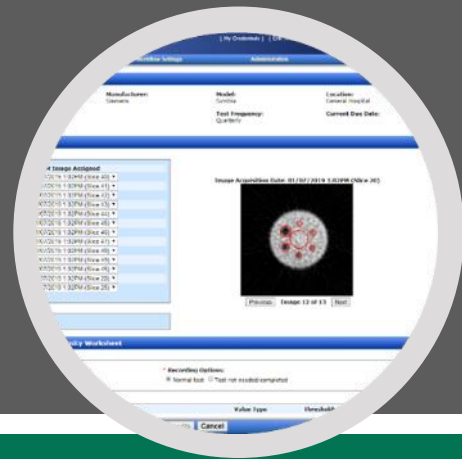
| My Credentials | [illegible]

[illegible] Settings

Administration

Manufacturer:
Siemens

Model:
Symbia

Location:
General Hospital

Test Frequency:
Quarterly

Current Due Date:

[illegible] Image Assigned

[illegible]/2019 1:30PM (Slice 40)
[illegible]/2019 1:30PM (Slice 41)
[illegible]/2019 1:30PM (Slice 43)
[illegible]/2019 1:30PM (Slice 44)
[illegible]/2019 1:30PM (Slice 45)
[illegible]/2019 1:30PM (Slice 46)
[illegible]/2019 1:30PM (Slice 47)
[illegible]/2019 1:30PM (Slice 48)
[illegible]/2019 1:30PM (Slice 49)
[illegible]/2019 1:30PM (Slice 49)
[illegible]/2019 1:30PM (Slice 20)
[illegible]/2019 1:30PM (Slice 25)

Image Acquisition Date: 01/07/2019 1:30PM (Slice 20)

Previous Image 12 of 13 Next

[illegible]ity Worksheet

* Recording Options:
Normal test Test not needed/completed

Value Type

Threshold

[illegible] Cancel